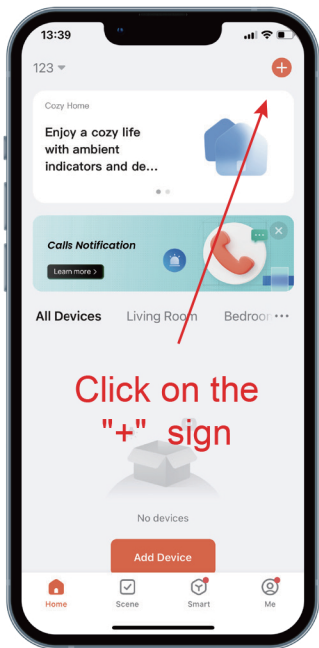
13:39

123

Cozy Home

Enjoy a cozy life with ambient indicators and de...

Calls Notification

Learn more >

All Devices Living Room Bedroo

Click on the "+" sign

No devices

Add Device

Home Scene Smart Me